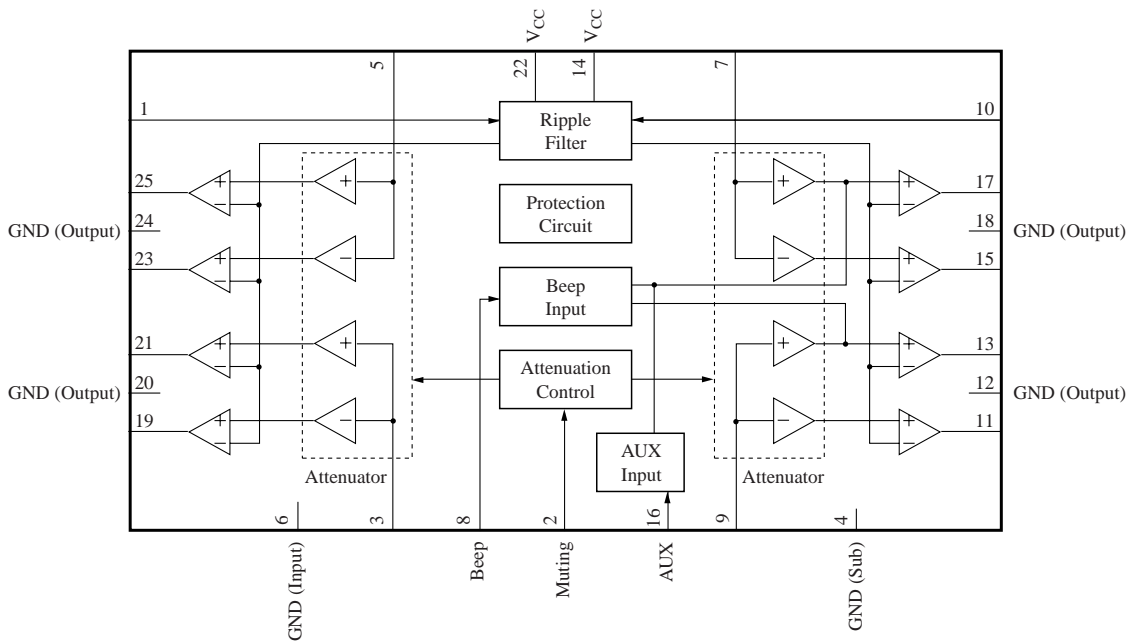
$V_{CC}$ $V_{CC}$

5 22 14 7

1 Ripple Filter 10

25 + + + + 17

GND (Output) 24 Protection Circuit 18 GND (Output)

23 + − − + 15

Beep Input

21 + + + + 13

GND (Output) 20 Attenuation Control 12 GND (Output)

19 + − − + 11

AUX Input

Attenuator Attenuator

6 3 8 2 16 9 4

GND (Input) Beep Muting AUX GND (Sub)